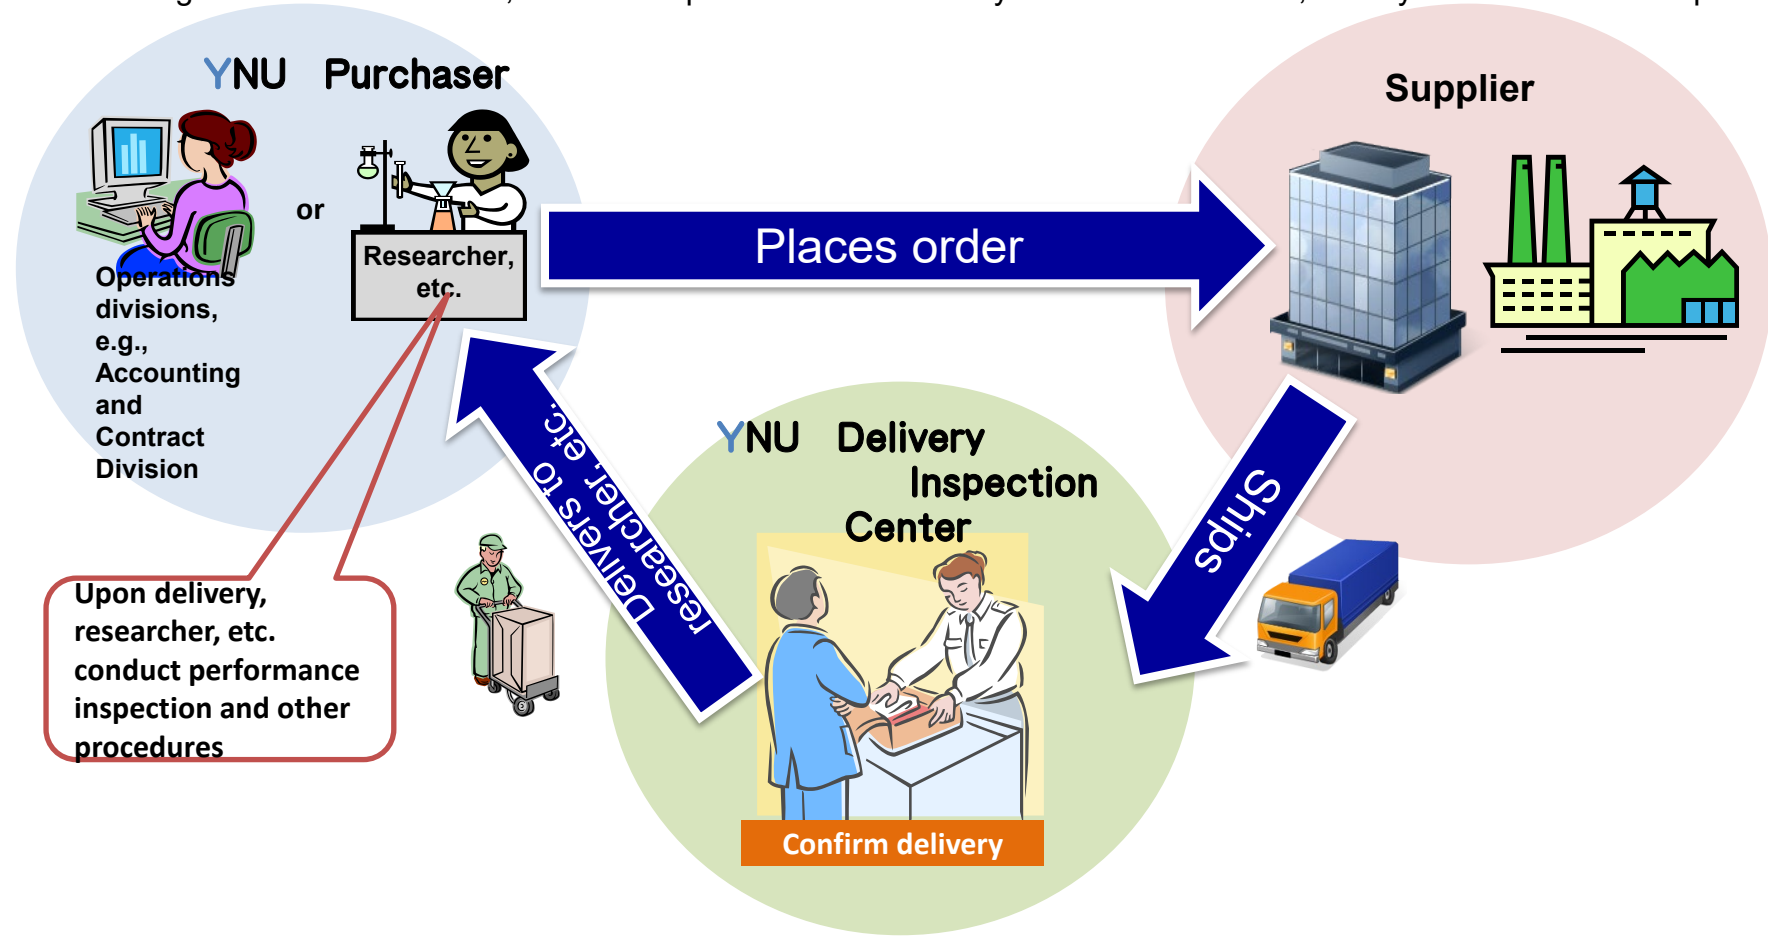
YNU Purchaser

Operations divisions, e.g., Accounting and Contract Division

or

Researcher, etc.

Places order

Supplier

Ships

YNU Delivery Inspection Center

Delivers to researcher, etc.

Confirm delivery

Upon delivery, researcher, etc. conduct performance inspection and other procedures